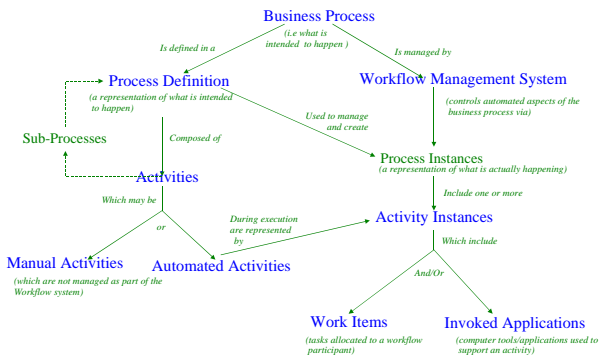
Business Process
(i.e what is intended to happen )

Is defined in a

Is managed by

Process Definition
(a representation of what is intended to happen)

Workflow Management System
(controls automated aspects of the business process via)

Sub-Processes

Composed of

Used to manage and create

Process Instances
(a representation of what is actually happening)

Activities

Include one or more

Which may be

or

During execution are represented by

Activity Instances

Which include

Manual Activities
(which are not managed as part of the Workflow system)

Automated Activities

And/Or

Work Items
(tasks allocated to a workflow participant)

Invoked Applications
(computer tools/applications used to support an activity)